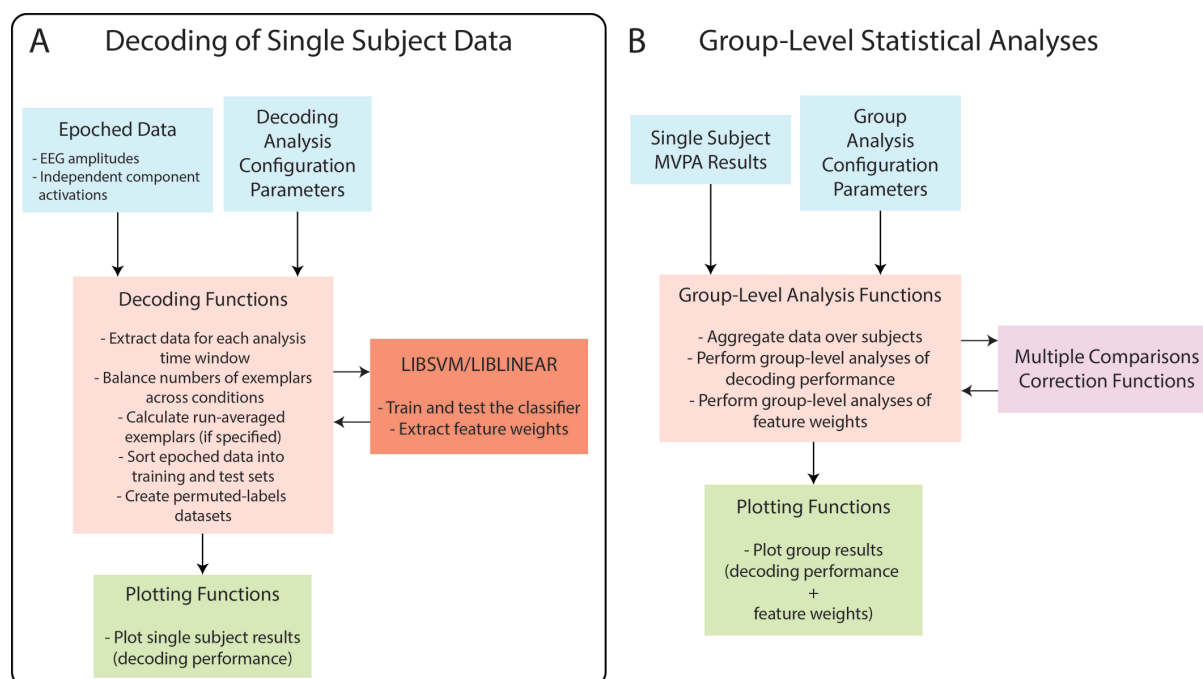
A Decoding of Single Subject Data

Epoched Data
- EEG amplitudes
- Independent component activations

Decoding Analysis Configuration Parameters

Decoding Functions
- Extract data for each analysis time window
- Balance numbers of exemplars across conditions
- Calculate run-averaged exemplars (if specified)
- Sort epoched data into training and test sets
- Create permuted-labels datasets

LIBSVM/LIBLINEAR
- Train and test the classifier
- Extract feature weights

Plotting Functions
- Plot single subject results (decoding performance)

B Group-Level Statistical Analyses

Single Subject MVPA Results

Group Analysis Configuration Parameters

Group-Level Analysis Functions
- Aggregate data over subjects
- Perform group-level analyses of decoding performance
- Perform group-level analyses of feature weights

Multiple Comparisons Correction Functions

Plotting Functions
- Plot group results (decoding performance + feature weights)